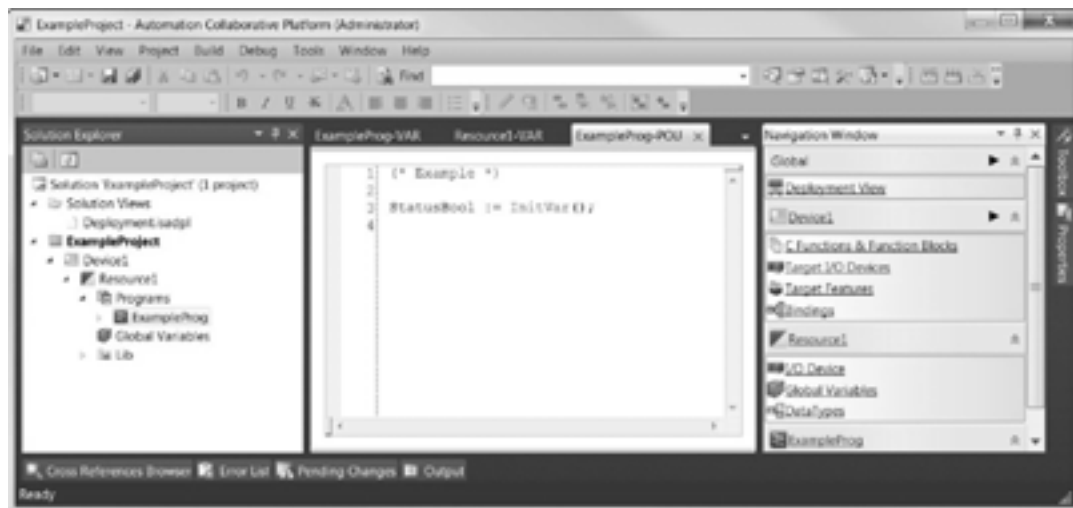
ExampleProject - Automation Collaborative Platform (Administrator)

File Edit View Project Build Debug Tools Window Help

Find

Solution Explorer

Solution 'ExampleProject' (1 project)
Solution Views
Deployment.sadpl
ExampleProject
Device1
Resource1
Programs
ExampleProg
Global Variables
Lib

ExampleProg-VAR Resource1-VAR ExampleProg-POU

1 (* Example *)
2
3 StatusBool := InitVar();
4

Navigation Window

Global
Deployment View
Device1
C Functions & Function Blocks
Target I/O Devices
Target Features
Bindings
Resource1
I/O Device
Global Variables
DataTypes
ExampleProg

Toolbox Properties

Cross References Browser Error List Pending Changes Output

Ready